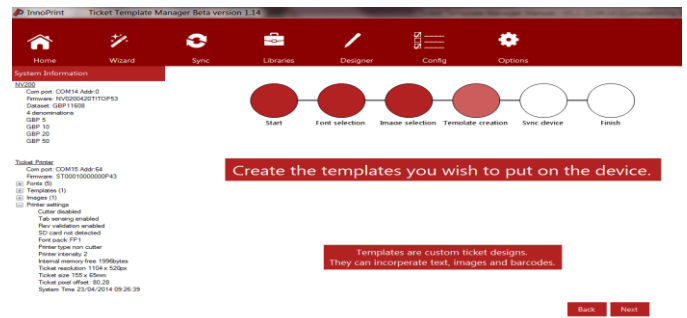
InnoPrint Ticket Template Manager Beta version 1.14

Home Wizard Sync Libraries Designer Config Options

System Information

NV200
Com port: COM14 Addr:0
Firmware: NV0200420TITOP53
Dataset: GBP11608
4 denominations
GBP 5
GBP 10
GBP 20
GBP 50

Ticket Printer
Com port: COM15 Addr:64
Firmware: ST00010000000P43
Fonts (5)
Templates (1)
Images (1)
Printer settings
Cutter disabled
Tab sensing enabled
Rev validation enabled
SD card not detected
Font pack: FP1
Printer type non cutter
Printer intensity 2
Internal memory free 1996bytes
Ticket resolution 1104 x 520px
Ticket size 155 x 65mm
Ticket pixel offset : 80,28
System Time 23/04/2014 09:26:39

Start Font selection Image selection Template creation Sync device Finish

Create the templates you wish to put on the device.

Templates are custom ticket designs.
They can incorperate text, images and barcodes.

Back Next